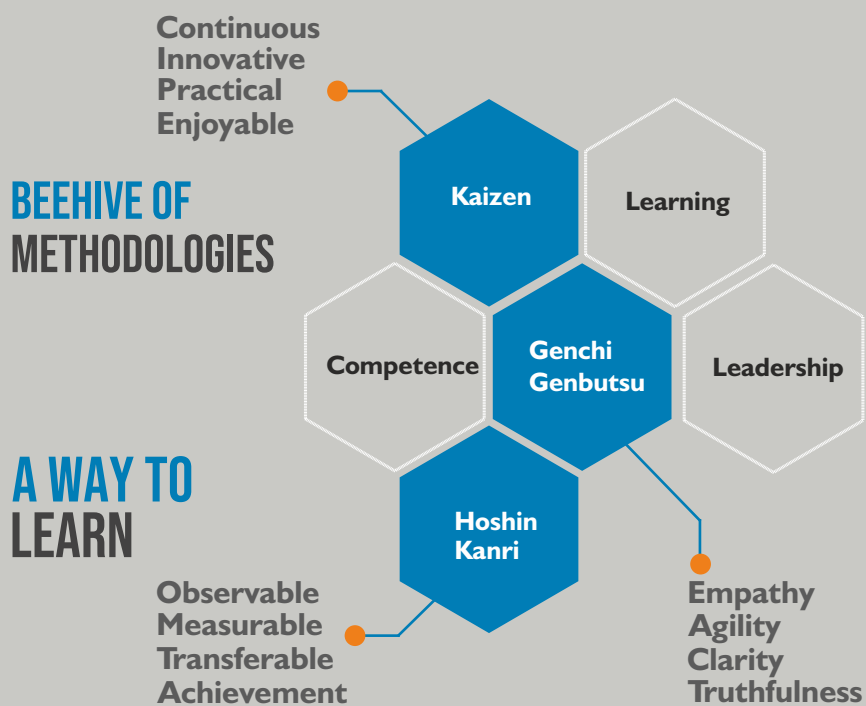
Continuous
Innovative
Practical
Enjoyable

BEEHIVE OF
METHODOLOGIES

Kaizen

Learning

Competence

Genchi
Genbutsu

Leadership

A WAY TO
LEARN

Hoshin
Kanri

Observable
Measurable
Transferable
Achievement

Empathy
Agility
Clarity
Truthfulness